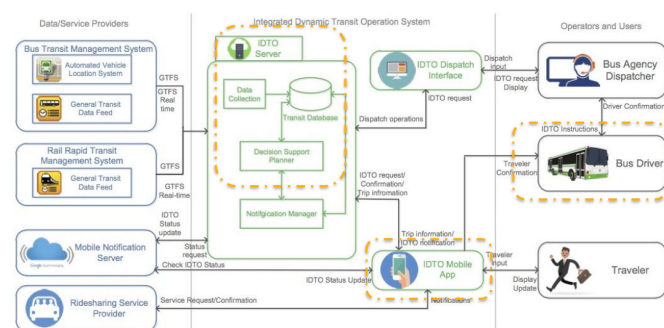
Data/Service Providers

Integrated Dynamic Transit Operation System

Operators and Users

Bus Transit Management System

Automated Vehicle Location System

General Transit Data Feed

GTFS

GTFS Real time

Rail Rapid Transit Management System

General Transit Data Feed

GTFS

GTFS Real-time

IDTO Server

Data Collection

Transit Database

Decision Support Planner

Notification Manager

IDTO Dispatch Interface

Dispatch operations

IDTO request

Dispatch input

IDTO request Display

Bus Agency Dispatcher

Driver Confirmation

IDTO Instructions

Traveler Confirmation

Bus Driver

IDTO request/ Confirmation/ Trip infromation

Trip information/ IDTO notification

IDTO Status update

Status request

Mobile Notification Server

Check IDTO Status

IDTO Status Update

IDTO Mobile App

Traveler input

Display Update

Traveler

Ridesharing Service Provider

Service Request/Confirmation

Notifications